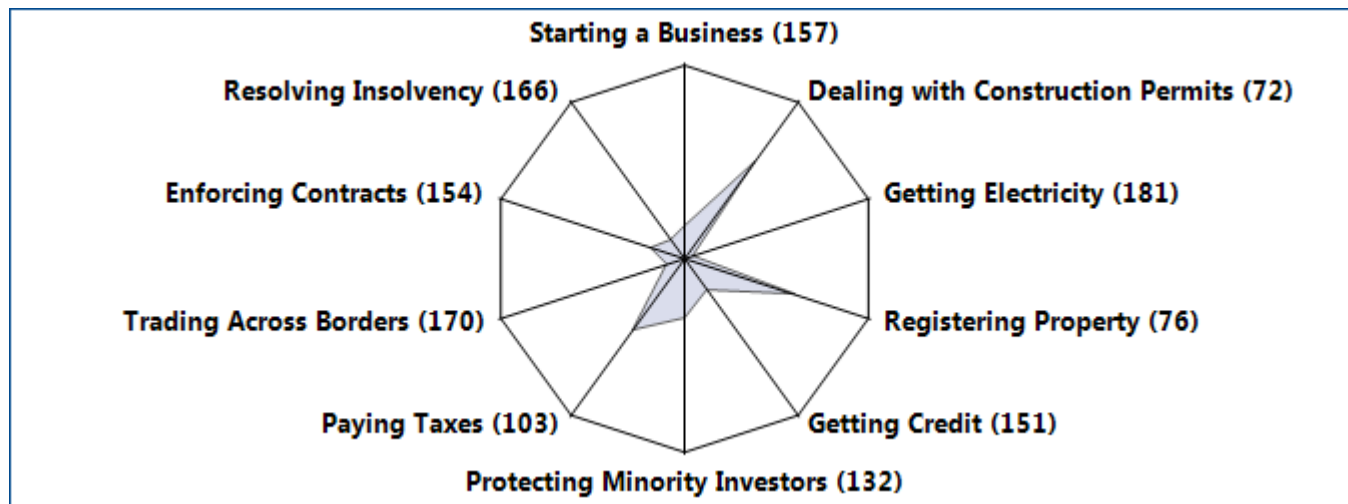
Starting a Business (157)
Resolving Insolvency (166)
Dealing with Construction Permits (72)
Enforcing Contracts (154)
Getting Electricity (181)
Trading Across Borders (170)
Registering Property (76)
Paying Taxes (103)
Getting Credit (151)
Protecting Minority Investors (132)